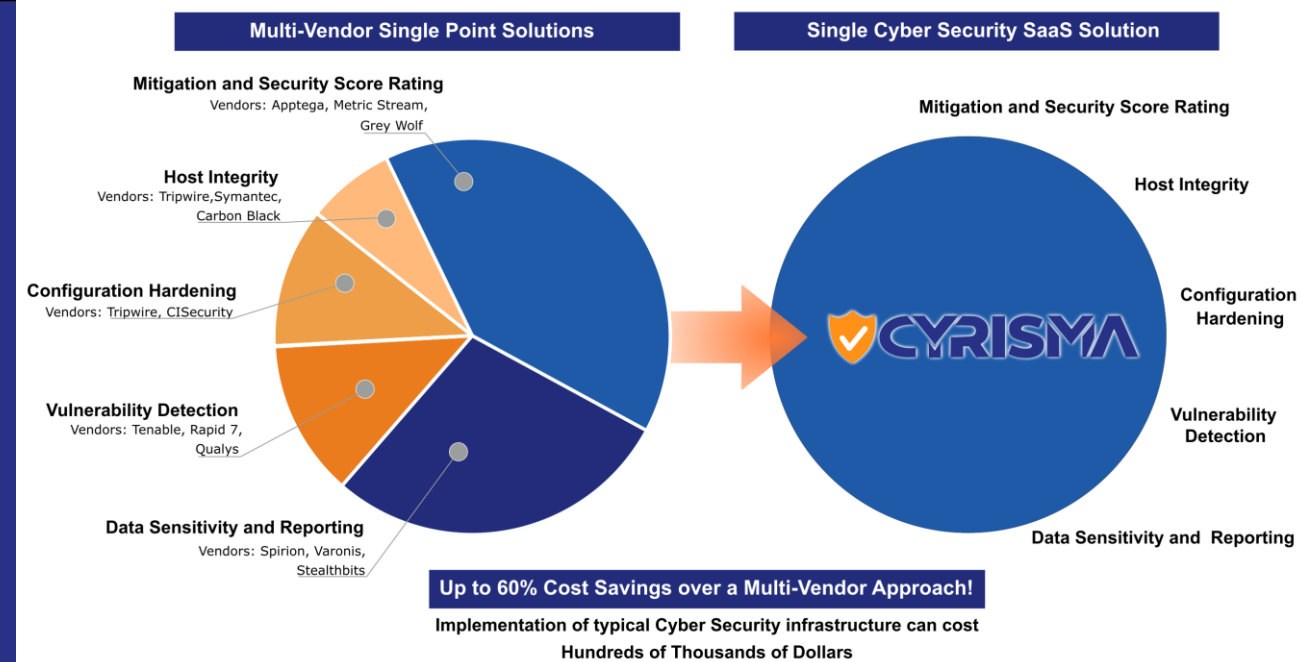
Multi-Vendor Single Point Solutions

Single Cyber Security SaaS Solution

Mitigation and Security Score Rating
Vendors: Apptega, Metric Stream, Grey Wolf

Host Integrity
Vendors: Tripwire,Symantec, Carbon Black

Configuration Hardening
Vendors: Tripwire, CISecurity

Vulnerability Detection
Vendors: Tenable, Rapid 7, Qualys

Data Sensitivity and Reporting
Vendors: Spirion, Varonis, Stealthbits

Mitigation and Security Score Rating

Host Integrity

CYRISMA

Configuration Hardening

Vulnerability Detection

Data Sensitivity and Reporting

Up to 60% Cost Savings over a Multi-Vendor Approach!

Implementation of typical Cyber Security infrastructure can cost Hundreds of Thousands of Dollars